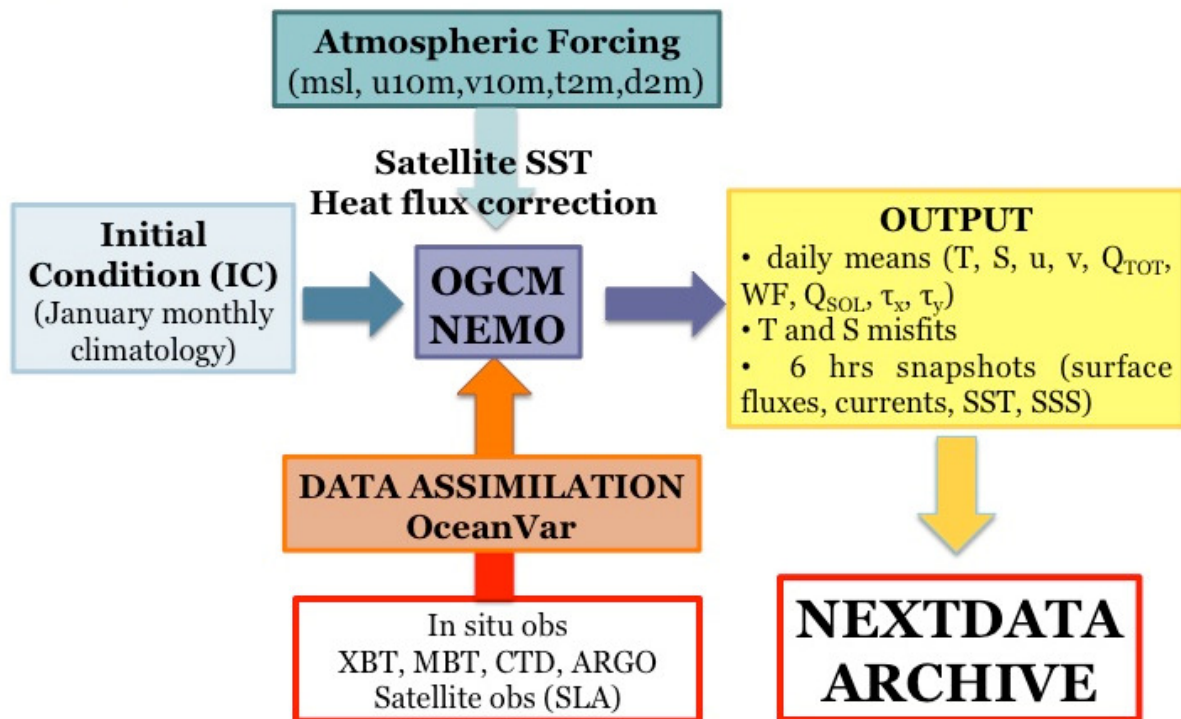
Atmospheric Forcing
(msl, u10m,v10m,t2m,d2m)

Satellite SST
Heat flux correction

Initial Condition (IC)
(January monthly climatology)

OGCM
NEMO

OUTPUT
• daily means (T, S, u, v, $Q_{TOT}$, WF, $Q_{SOL}$, $\tau_x$, $\tau_y$)
• T and S misfits
• 6 hrs snapshots (surface fluxes, currents, SST, SSS)

DATA ASSIMILATION
OceanVar

In situ obs
XBT, MBT, CTD, ARGO
Satellite obs (SLA)

NEXTDATA
ARCHIVE